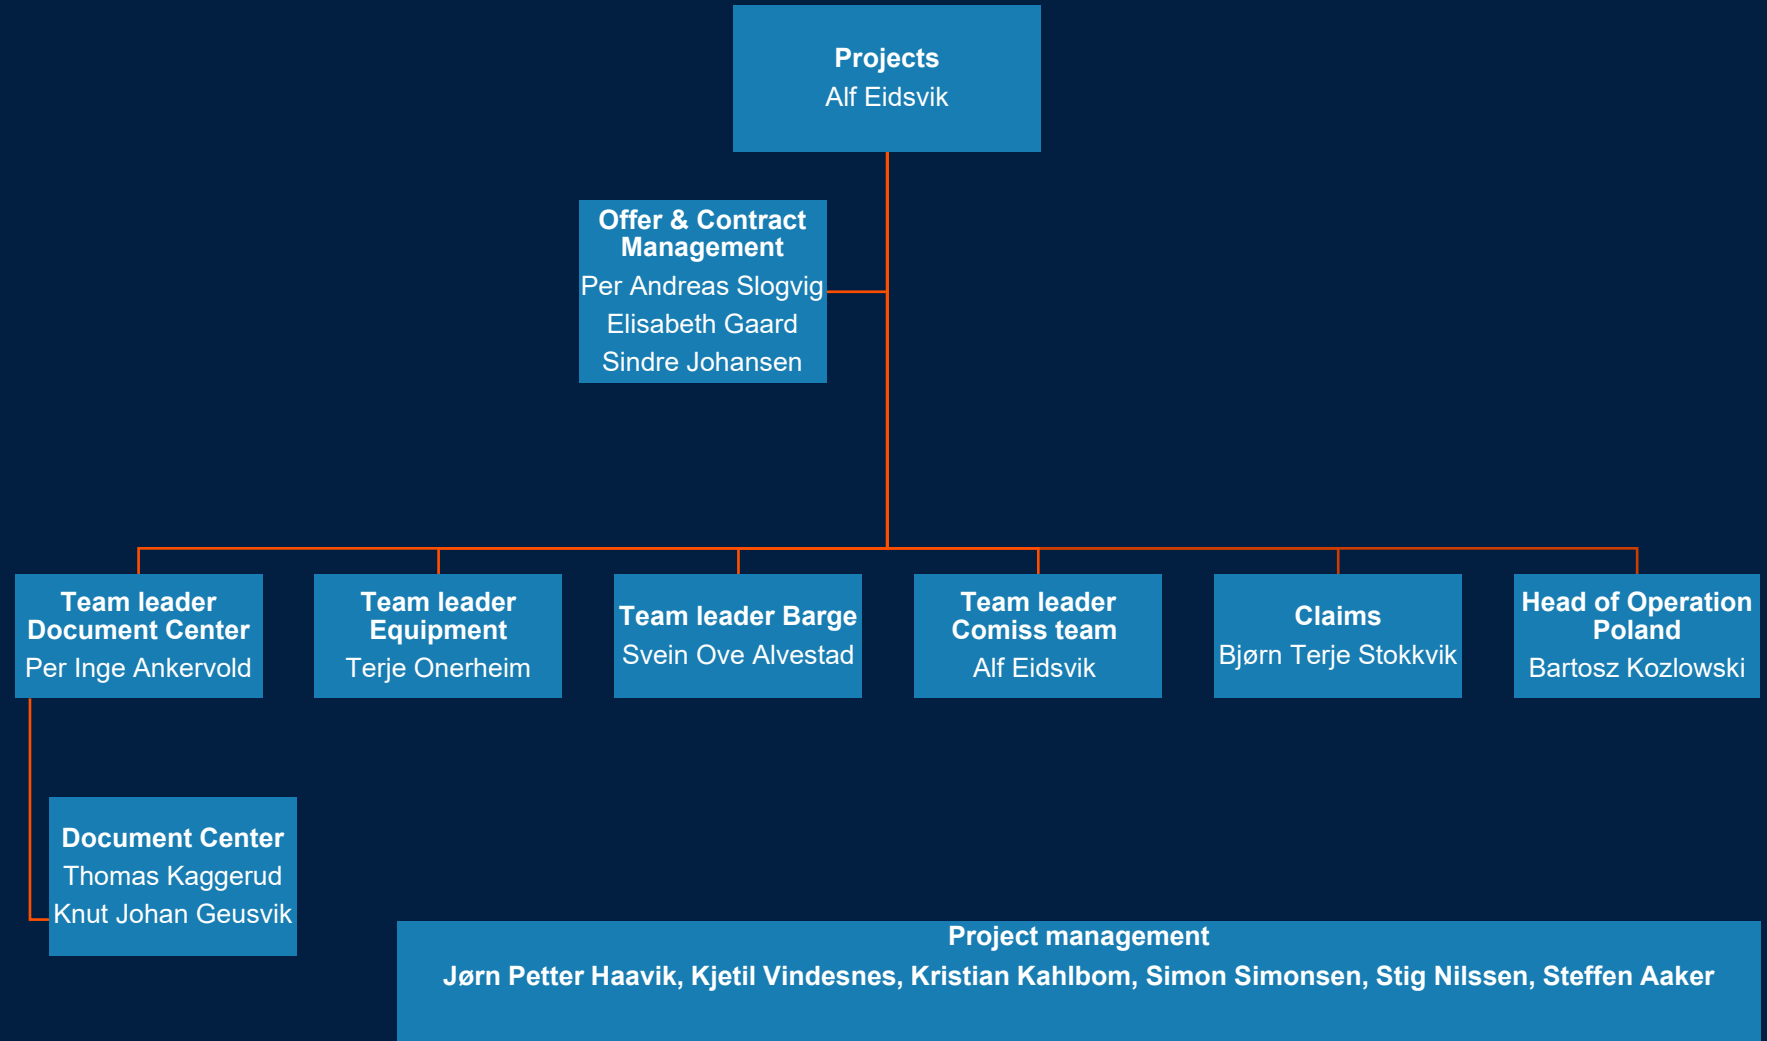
Projects
Alf Eidsvik

Offer & Contract Management
Per Andreas Slogvig
Elisabeth Gaard
Sindre Johansen

Team leader Document Center
Per Inge Ankervold

Team leader Equipment
Terje Onerheim

Team leader Barge
Svein Ove Alvestad

Team leader Comiss team
Alf Eidsvik

Claims
Bjørn Terje Stokkvik

Head of Operation Poland
Bartosz Kozlowski

Document Center
Thomas Kaggerud
Knut Johan Geusvik

Project management
Jørn Petter Haavik, Kjetil Vindesnes, Kristian Kahlbom, Simon Simonsen, Stig Nilssen, Steffen Aaker